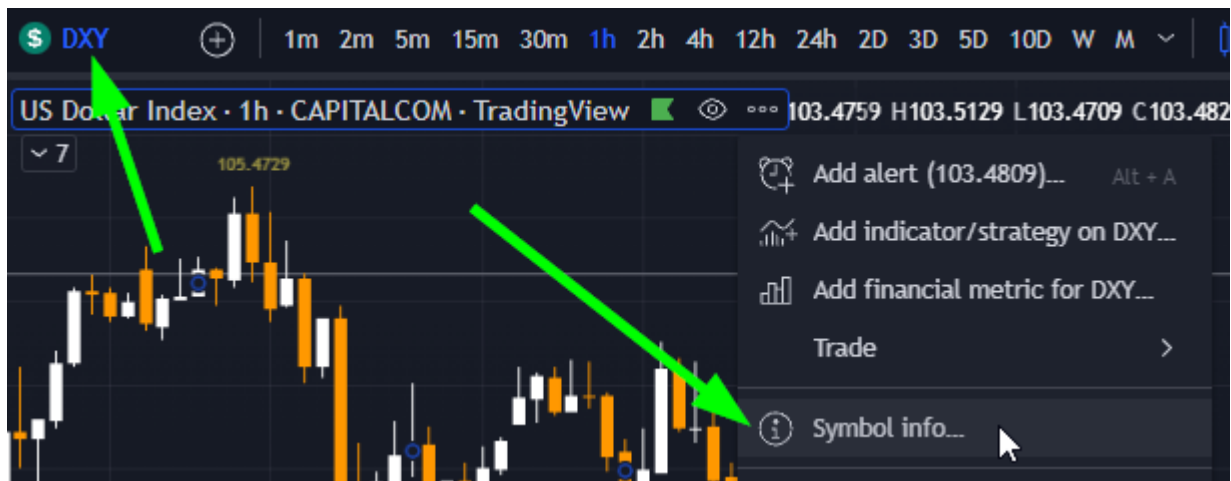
DXY 1m 2m 5m 15m 30m 1h 2h 4h 12h 24h 2D 3D 5D 10D W M

US Do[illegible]r Index · 1h · CAPITALCOM · TradingView 103.4759 H103.5129 L103.4709 C103.482

7

105.4729

Add alert (103.4809)... Alt + A

Add indicator/strategy on DXY...

Add financial metric for DXY...

Trade

Symbol info...